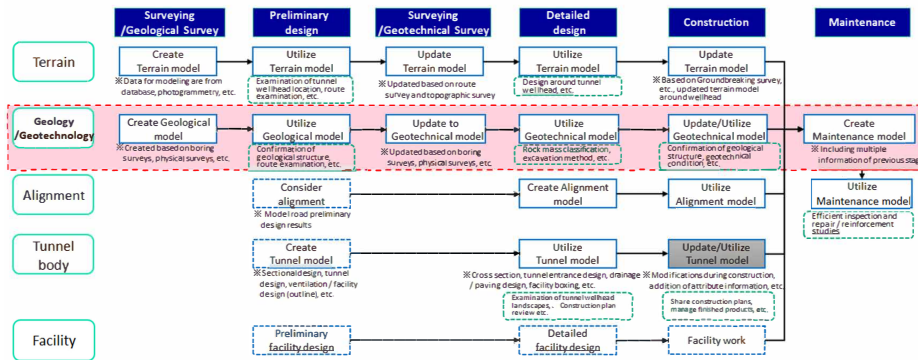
Surveying /Geological Survey

Preliminary design

Surveying /Geotechnical Survey

Detailed design

Construction

Maintenance

Terrain

Create Terrain model

※Data for modeling are from database, photogrammetry, etc.

Utilize Terrain model

Examination of tunnel wellhead location, route examination, etc.

Update Terrain model

※Updated based on route survey and topographic survey

Utilize Terrain model

Design around tunnel wellhead, etc.

Update Terrain model

※Based on Groundbreaking survey, etc., updated terrain model around wellhead

Geology /Geotechnology

Create Geological model

※Created based on boring surveys, physical surveys, etc.

Utilize Geological model

Confirmation of geological structure, route examination, etc.

Update to Geotechnical model

※Updated based on boring surveys, physical surveys, etc.

Utilize Geotechnical model

Rock mass classification, excavation method, etc.

Update/Utilize Geotechnical model

Confirmation of geological structure, geotechnical condition, etc.

Create Maintenance model

※Including multiple information of previous stag

Alignment

Consider alignment

※Model road preliminary design results

Create Alignment model

Utilize Alignment model

Utilize Maintenance model

Efficient inspection and repair / reinforcement studies

Tunnel body

Create Tunnel model

※Sectional design, tunnel design, ventilation / facility design (outline), etc.

Utilize Tunnel model

※Cross section, tunnel entrance design, drainage / paving design, facility boxing, etc.

Examination of tunnel wellhead landscapes, . Construction plan review etc.

Update/Utilize Tunnel model

※Modifications during construction, addition of attribute information, etc.

Share construction plans, manage finished products, etc.

Facility

Preliminary facility design

Detailed facility design

Facility work